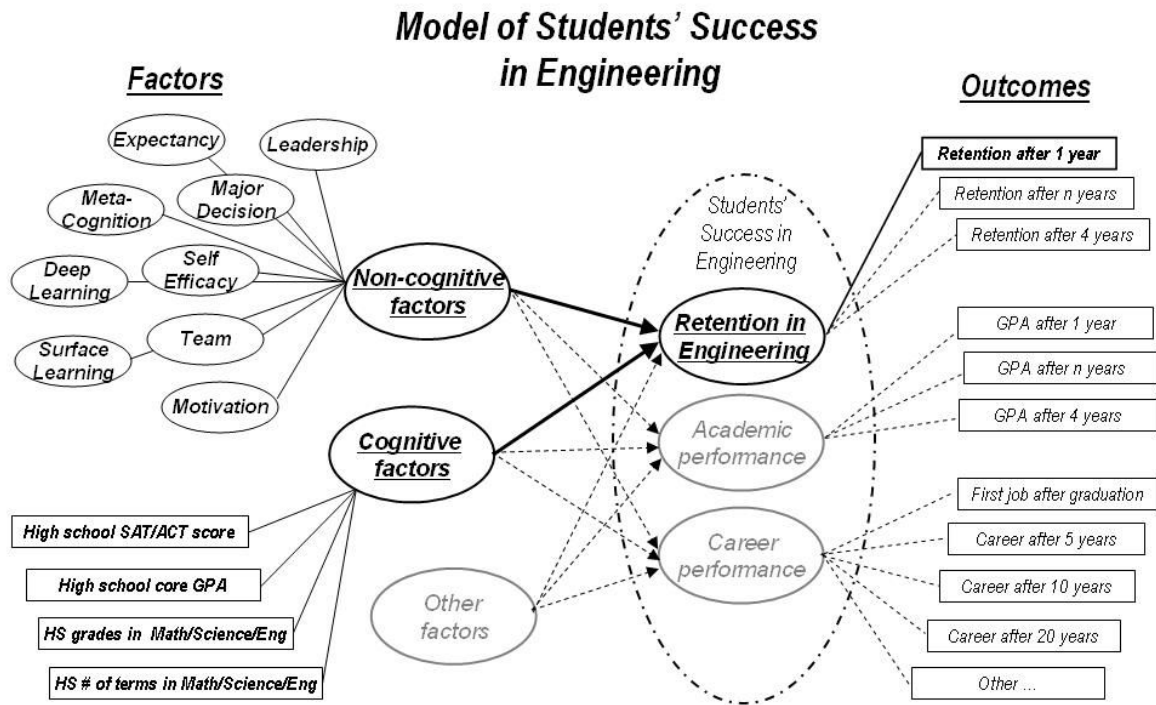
Model of Students' Success in Engineering

Factors

Expectancy

Leadership

Major Decision

Meta-Cognition

Self Efficacy

Deep Learning

Team

Surface Learning

Motivation

Non-cognitive factors

Cognitive factors

High school SAT/ACT score

High school core GPA

HS grades in Math/Science/Eng

HS # of terms in Math/Science/Eng

Other factors

Students' Success in Engineering

Retention in Engineering

Academic performance

Career performance

Outcomes

Retention after 1 year

Retention after n years

Retention after 4 years

GPA after 1 year

GPA after n years

GPA after 4 years

First job after graduation

Career after 5 years

Career after 10 years

Career after 20 years

Other ...